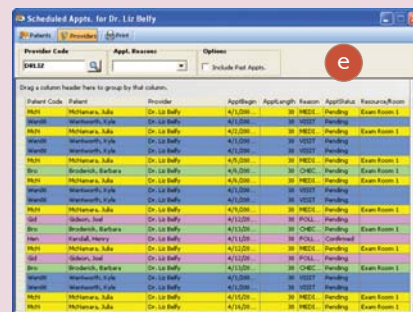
Scheduled Appts. for Dr. Liz Belfy

Patients Providers Print

Provider Code
DRL32

Appt. Reasons

Options
Include Past Appts.

e

Drag a column header here to group by that column.

| Patient Code | Patient | Provider | ApptBegin | ApptLength | Reason | ApptStatus | Resource/Room |
|---|---|---|---|---|---|---|---|
| McN | McNamara, Julia | Dr. Liz Belfy | 4/1/200... | 30 | MEDI... | Pending | Exam Room 1 |
| WenW | Wentworth, Kyle | Dr. Liz Belfy | 4/1/200... | 30 | VISIT | Pending | |
| McN | McNamara, Julia | Dr. Liz Belfy | 4/2/200... | 30 | MEDI... | Pending | Exam Room 1 |
| WenW | Wentworth, Kyle | Dr. Liz Belfy | 4/2/200... | 30 | VISIT | Pending | |
| WenW | Wentworth, Kyle | Dr. Liz Belfy | 4/3/200... | 30 | VISIT | Pending | |
| McN | McNamara, Julia | Dr. Liz Belfy | 4/5/200... | 30 | MEDI... | Pending | Exam Room 1 |
| Bro | Broderick, Barbara | Dr. Liz Belfy | 4/6/200... | 30 | CHEC... | Pending | Exam Room 1 |
| McN | McNamara, Julia | Dr. Liz Belfy | 4/6/200... | 30 | MEDI... | Pending | Exam Room 1 |
| WenW | Wentworth, Kyle | Dr. Liz Belfy | 4/6/200... | 30 | VISIT | Pending | |
| WenW | Wentworth, Kyle | Dr. Liz Belfy | 4/8/200... | 30 | VISIT | Pending | |
| McN | McNamara, Julia | Dr. Liz Belfy | 4/9/200... | 30 | MEDI... | Pending | Exam Room 1 |
| Gid | Gideon, Joel | Dr. Liz Belfy | 4/12/20... | 30 | FOLL... | Pending | |
| Bro | Broderick, Barbara | Dr. Liz Belfy | 4/13/20... | 30 | CHEC... | Pending | Exam Room 1 |
| Ken | Kendall, Henry | Dr. Liz Belfy | 4/13/20... | 30 | FOLL... | Confirmed | |
| McN | McNamara, Julia | Dr. Liz Belfy | 4/13/20... | 30 | MEDI... | Pending | Exam Room 1 |
| Gid | Gideon, Joel | Dr. Liz Belfy | 4/13/20... | 30 | FOLL... | Pending | |
| Bro | Broderick, Barbara | Dr. Liz Belfy | 4/14/20... | 30 | CHEC... | Pending | Exam Room 1 |
| WenW | Wentworth, Kyle | Dr. Liz Belfy | 4/14/20... | 30 | VISIT | Pending | |
| WenW | Wentworth, Kyle | Dr. Liz Belfy | 4/15/20... | 30 | VISIT | Pending | |
| McN | McNamara, Julia | Dr. Liz Belfy | 4/15/20... | 30 | MEDI... | Pending | Exam Room 1 |
| McN | McNamara, Julia | Dr. Liz Belfy | 4/16/20... | 30 | MEDI... | Pending | Exam Room 1 |